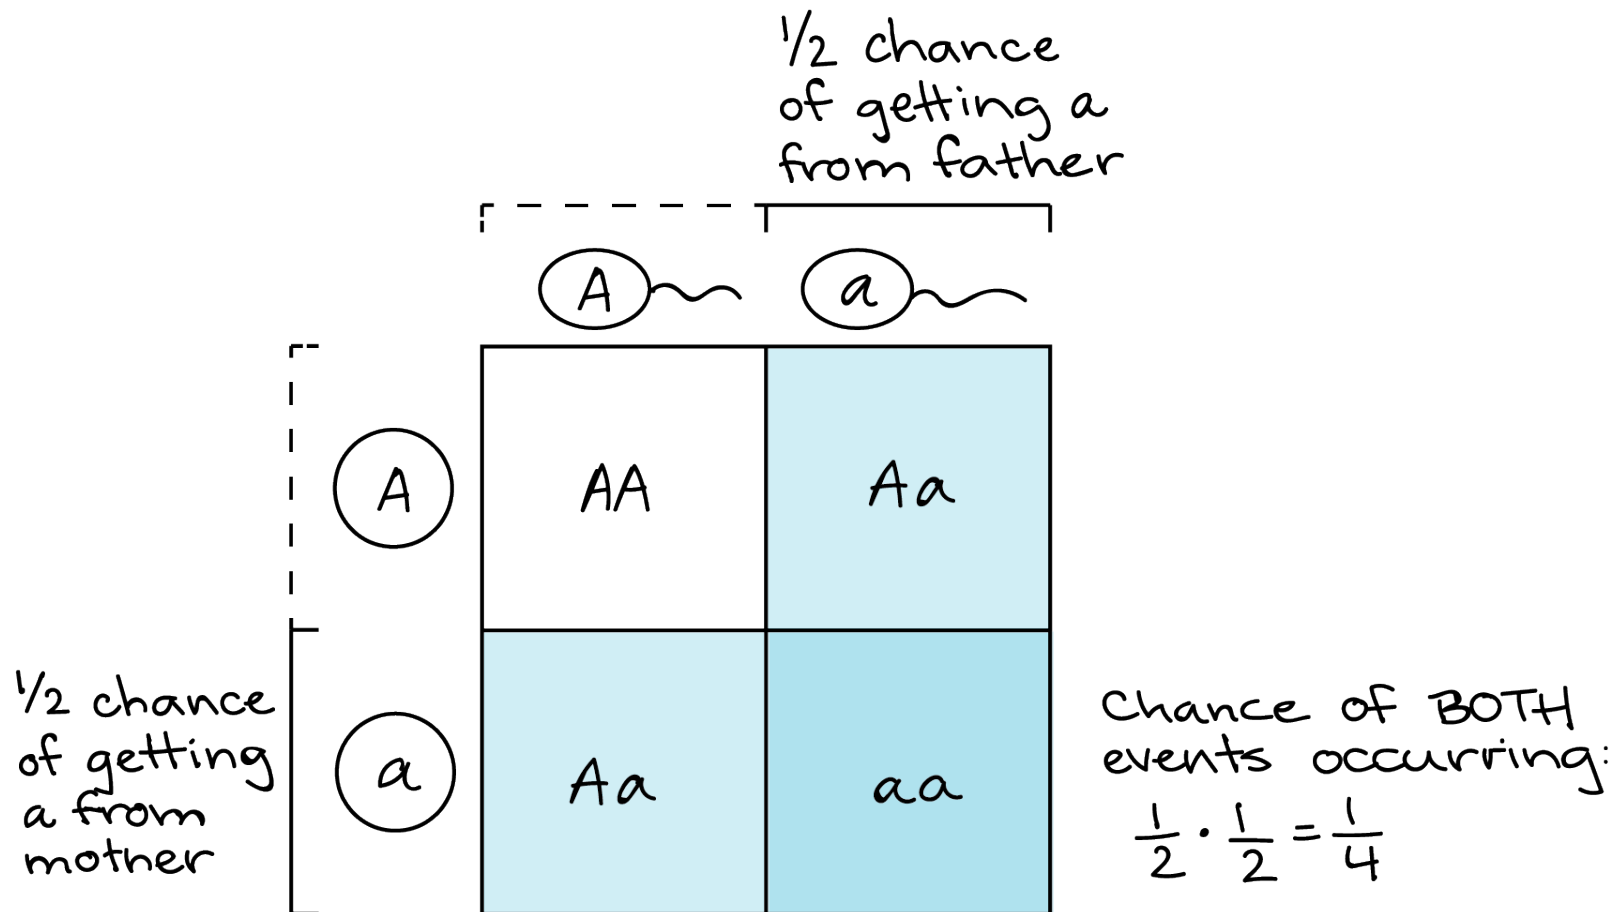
$\frac{1}{2}$ chance of getting a from father

A

a

A

AA

Aa

$\frac{1}{2}$ chance of getting a from mother

a

Aa

aa

Chance of BOTH events occurring:

$\frac{1}{2} \cdot \frac{1}{2} = \frac{1}{4}$